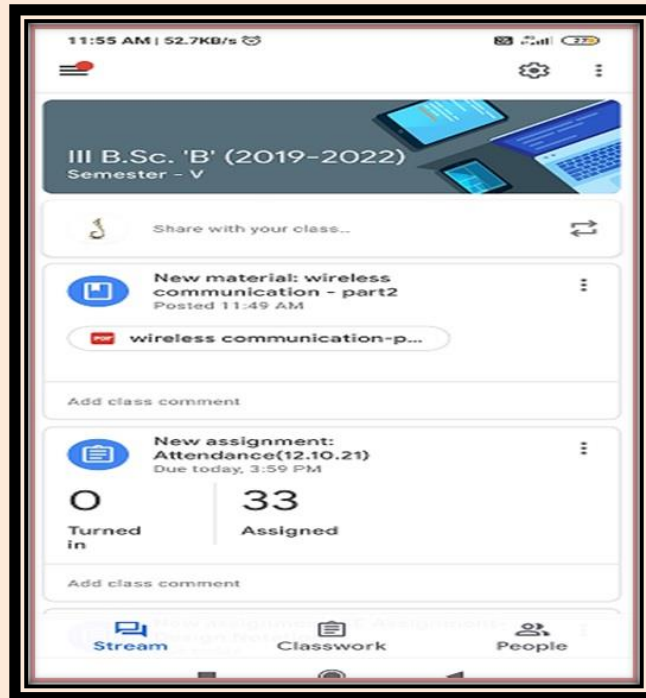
11:55 AM | 52.7KB/s

III B.Sc. 'B' (2019-2022)
Semester - V

Share with your class...

New material: wireless communication - part2
Posted 11:49 AM

PDF wireless communication-p...

Add class comment

New assignment: Attendance(12.10.21)
Due today, 3:59 PM

0
Turned in

33
Assigned

Add class comment

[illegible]

Stream
Classwork
People